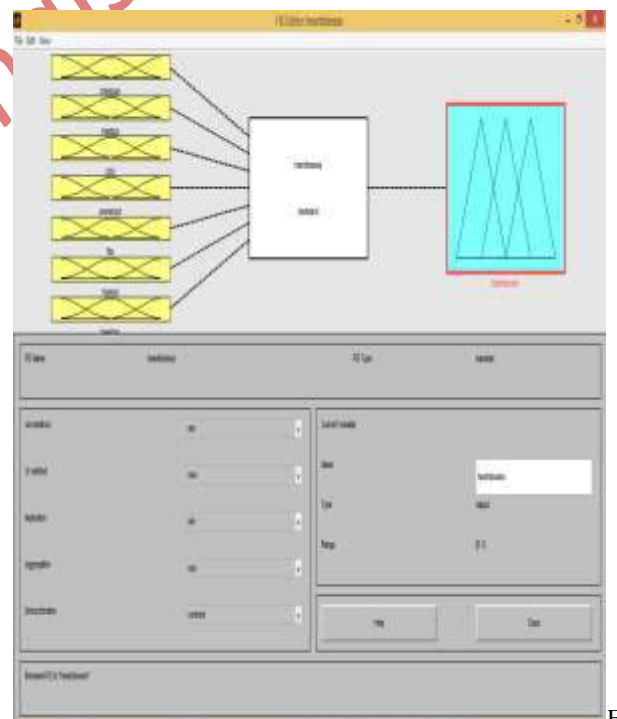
FIS Editor: heartdisease

File Edit View

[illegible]

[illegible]

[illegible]

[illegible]

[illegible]

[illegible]

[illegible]

heartdisease

(mamdani)

heartdisease

FIS Name: heartdisease

FIS Type: mamdani

And method: min

Or method: max

Implication: min

Aggregation: max

Defuzzification: centroid

Current Variable

Name: heartdisease

Type: output

Range: [0 1]

Help

Close

Renamed FIS to "heartdisease"

F